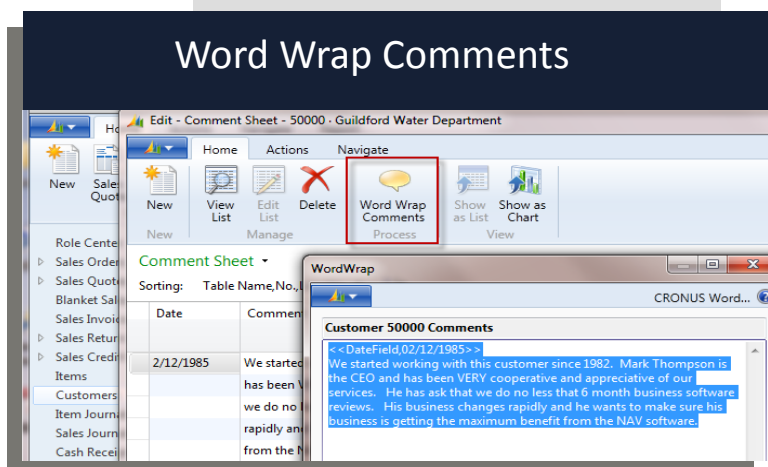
Word Wrap Comments

Ho

New

Sale Quot

Role Cente

Sales Orde

Sales Quot

Blanket Sal

Sales Invoi

Sales Retur

Sales Credi

Items

Customers

Item Journa

Sales Journ

Cash Recei

Edit - Comment Sheet - 50000 · Guildford Water Department

Home Actions Navigate

New

View List

Edit List

Delete

Word Wrap Comments

Show as List

Show as Chart

New Manage Process View

Comment Sheet ▾

Sorting: Table Name,No.,

Date

Comme

2/12/1985

We started

has been V

we do no

rapidly an

from the

WordWrap

CRONUS Word...

Customer 50000 Comments

<<DateField,02/12/1985>>
We started working with this customer since 1982. Mark Thompson is the CEO and has been VERY cooperative and appreciative of our services. He has ask that we do no less that 6 month business software reviews. His business changes rapidly and he wants to make sure his business is getting the maximum benefit from the NAV software.